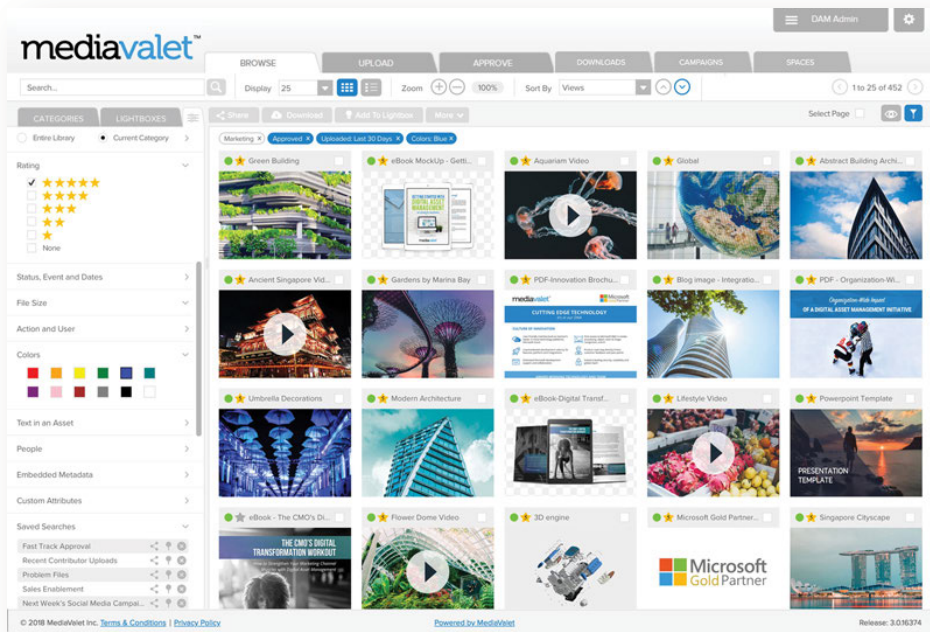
mediavalet™

DAM Admin

BROWSE UPLOAD APPROVE DOWNLOADS CAMPAIGNS SPACES

Search...

Display 25

Zoom 100%

Sort By Views

1 to 25 of 452

CATEGORIES LIGHTBOXES

Entire Library Current Category

Rating

★★★★★
★★★★
★★★
★★
★
None

Status, Event and Dates

File Size

Action and User

Colors

Text in an Asset

People

Embedded Metadata

Custom Attributes

Saved Searches

Fast Track Approval
Recent Contributor Uploads
Problem Files
Sales Enablement
Next Week's Social Media Campai...

Share Download Add To Lightbox More

Select Page

Marketing × Approved × Uploaded: Last 30 Days × Colors: Blue ×

Green Building
eBook MockUp - Getti...
Aquarium Video
Global
Abstract Building Archi...
Ancient Singapore Vid...
Gardens by Marina Bay
PDF-Innovation Brochu...
Blog image - Integratio...
PDF - Organization-Wi...
Umbrella Decorations
Modern Architecture
eBook-Digital Transf...
Lifestyle Video
Powerpoint Template
eBook - The CMO's Di...
Flower Dome Video
3D engine
Microsoft Gold Partner...
Singapore Cityscape

mediavalet
CUTTING EDGE TECHNOLOGY

Organization-Wide Impact
OF A DIGITAL ASSET MANAGEMENT INITIATIVE

PRESENTATION TEMPLATE

THE CMO'S DIGITAL TRANSFORMATION WORKOUT

Microsoft Gold Partner

© 2018 MediaValet Inc. Terms & Conditions | Privacy Policy

Powered by MediaValet

Release: 3.0.16374